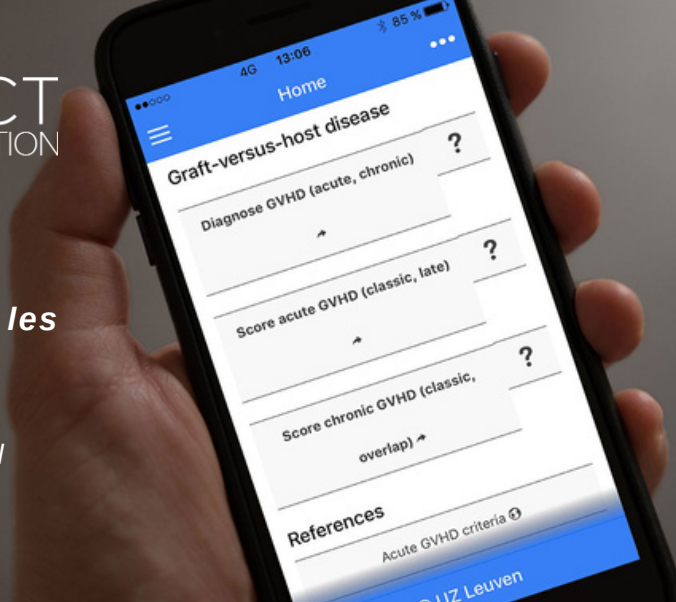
CT
TION

les

●●○○○ 4G 13:06 85 %

Home

Graft-versus-host disease

?

Diagnose GVHD (acute, chronic)

?

Score acute GVHD (classic, late)

?

Score chronic GVHD (classic, overlap)

References

Acute GVHD criteria

© UZ Leuven